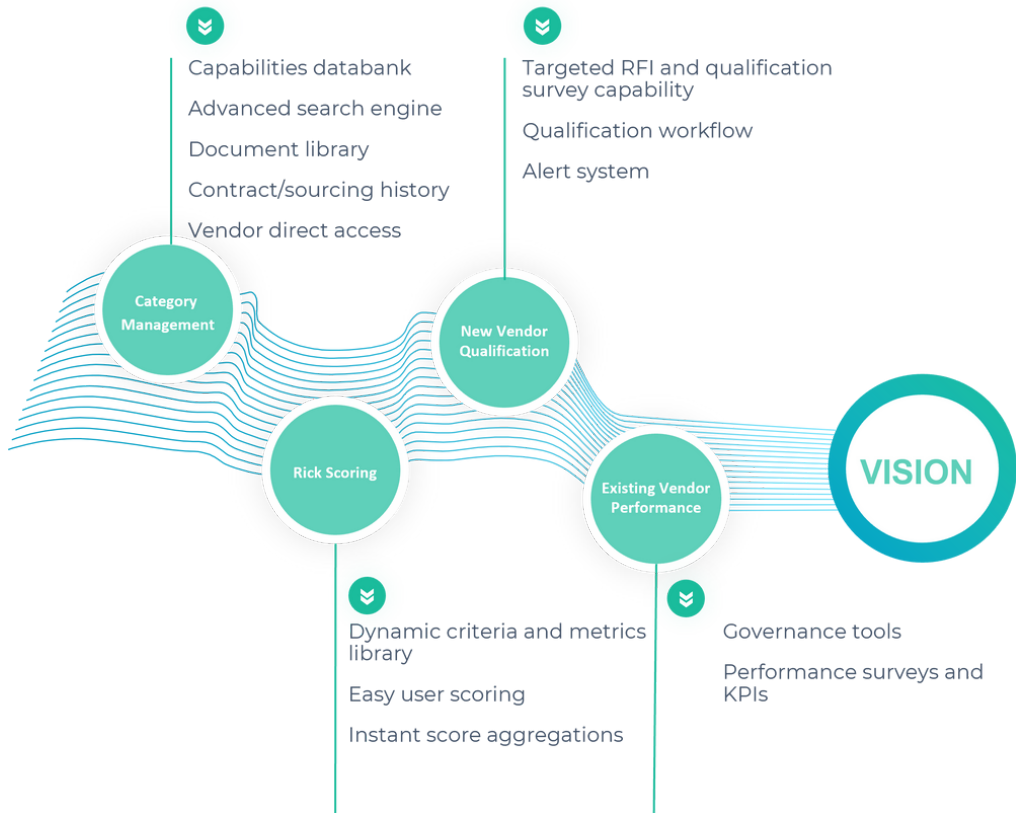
Capabilities databank

Advanced search engine

Document library

Contract/sourcing history

Vendor direct access

Targeted RFI and qualification survey capability

Qualification workflow

Alert system

Category Management

New Vendor Qualification

Rick Scoring

Existing Vendor Performance

VISION

Dynamic criteria and metrics library

Easy user scoring

Instant score aggregations

Governance tools

Performance surveys and KPIs